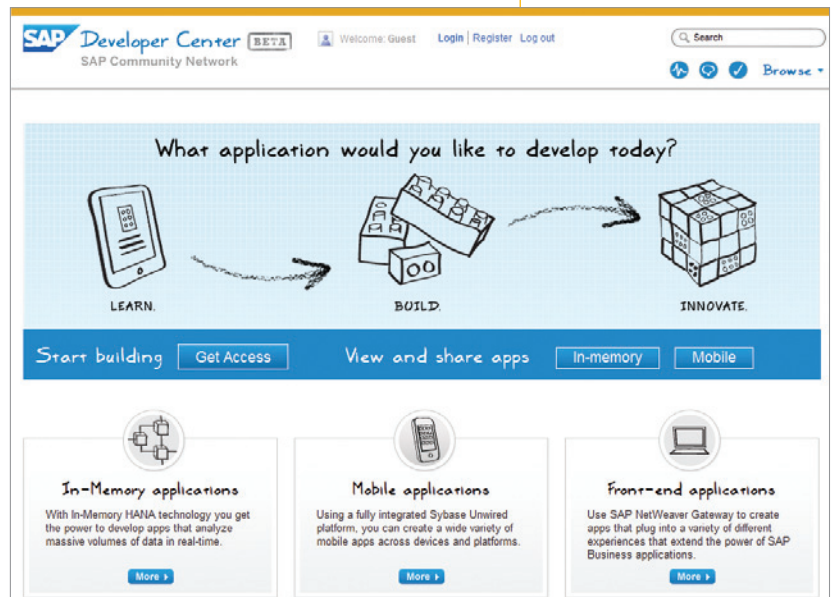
SAP Developer Center BETA
SAP Community Network

Welcome: Guest Login | Register Log out

Search

Browse

What application would you like to develop today?

LEARN. BUILD. INNOVATE.

Start building Get Access View and share apps In-memory Mobile

In-Memory applications
With In-Memory HANA technology you get the power to develop apps that analyze massive volumes of data in real-time.
More

Mobile applications
Using a fully integrated Sybase Unwired platform, you can create a wide variety of mobile apps across devices and platforms.
More

Front-end applications
Use SAP NetWeaver Gateway to create apps that plug into a variety of different experiences that extend the power of SAP Business applications.
More